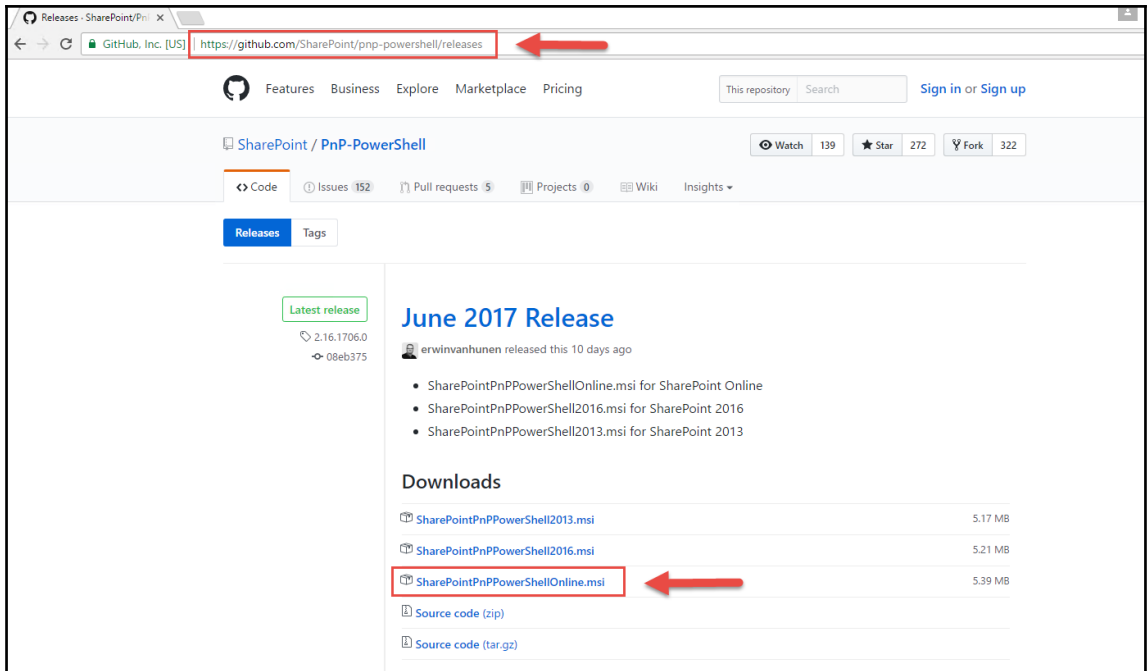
Releases · SharePoint/PnI ×

GitHub, Inc. [US] https://github.com/SharePoint/pnp-powershell/releases

Features Business Explore Marketplace Pricing

This repository Search

Sign in or Sign up

SharePoint / PnP-PowerShell

Watch 139 Star 272 Fork 322

Code Issues 152 Pull requests 5 Projects 0 Wiki Insights

Releases Tags

Latest release

2.16.1706.0

08eb375

June 2017 Release

erwinvanhunen released this 10 days ago

- SharePointPnPPowerShellOnline.msi for SharePoint Online
- SharePointPnPPowerShell2016.msi for SharePoint 2016
- SharePointPnPPowerShell2013.msi for SharePoint 2013

Downloads

SharePointPnPPowerShell2013.msi 5.17 MB

SharePointPnPPowerShell2016.msi 5.21 MB

SharePointPnPPowerShellOnline.msi 5.39 MB

Source code (zip)

Source code (tar.gz)